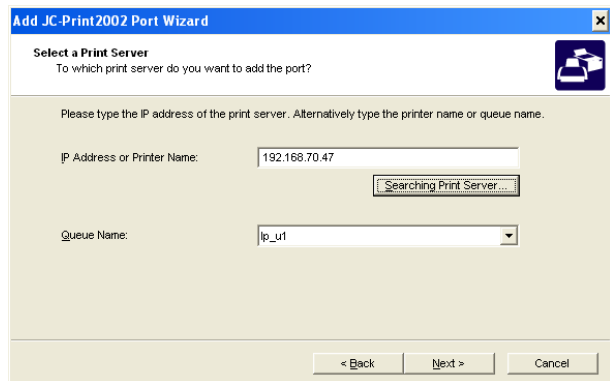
Add JC-Print2002 Port Wizard

Select a Print Server
To which print server do you want to add the port?

Please type the IP address of the print server. Alternatively type the printer name or queue name.

IP Address or Printer Name: 192.168.70.47

Searching Print Server...

Queue Name: lp_u1

< Back
Next >
Cancel